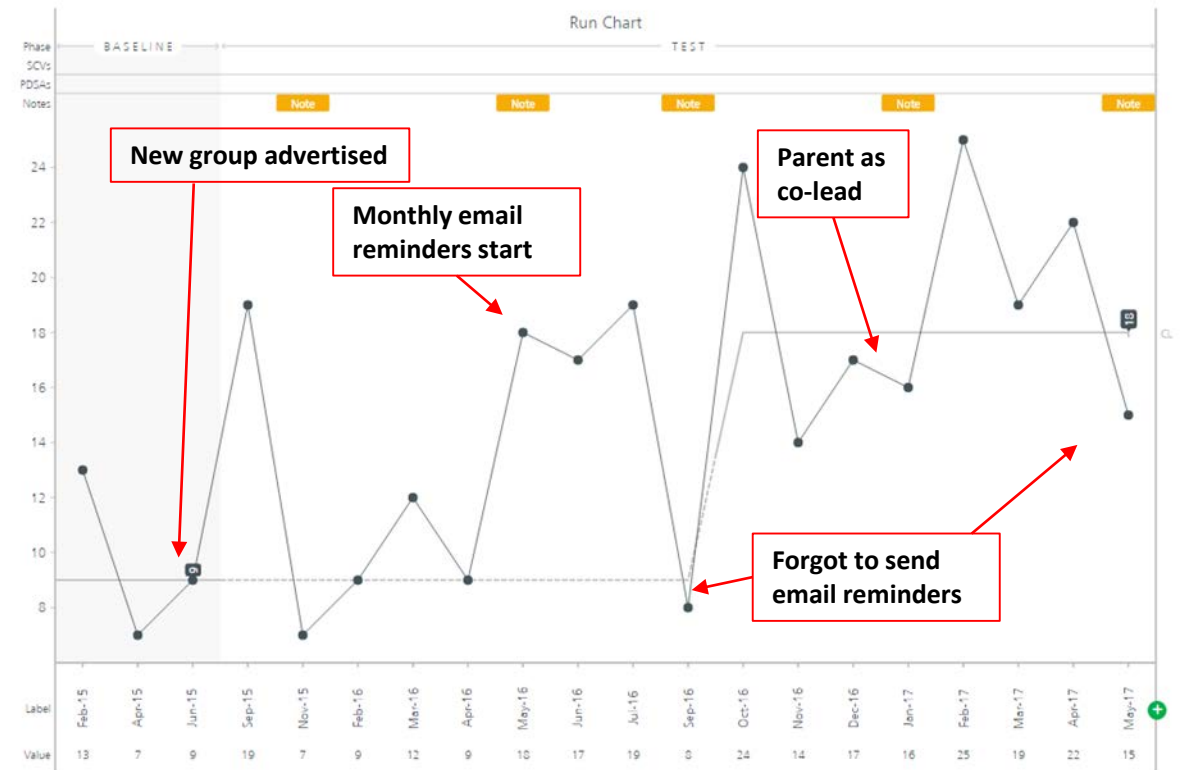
Run Chart

Phase
BASELINE
TEST
SCVs
PDSAs
Notes
Note
Note
Note
Note
Note

New group advertised

Monthly email reminders start

Parent as co-lead

Forgot to send email reminders

24
22
20
18
16
14
12
10
8

9
18
CL

| Label | Feb-15 | Apr-15 | Jun-15 | Sep-15 | Nov-15 | Feb-16 | Mar-16 | Apr-16 | May-16 | Jun-16 | Jul-16 | Sep-16 | Oct-16 | Nov-16 | Dec-16 | Jan-17 | Feb-17 | Mar-17 | Apr-17 | May-17 |
|---|---|---|---|---|---|---|---|---|---|---|---|---|---|---|---|---|---|---|---|---|
| Value | 13 | 7 | 9 | 19 | 7 | 9 | 12 | 9 | 18 | 17 | 19 | 8 | 24 | 14 | 17 | 16 | 25 | 19 | 22 | 15 |